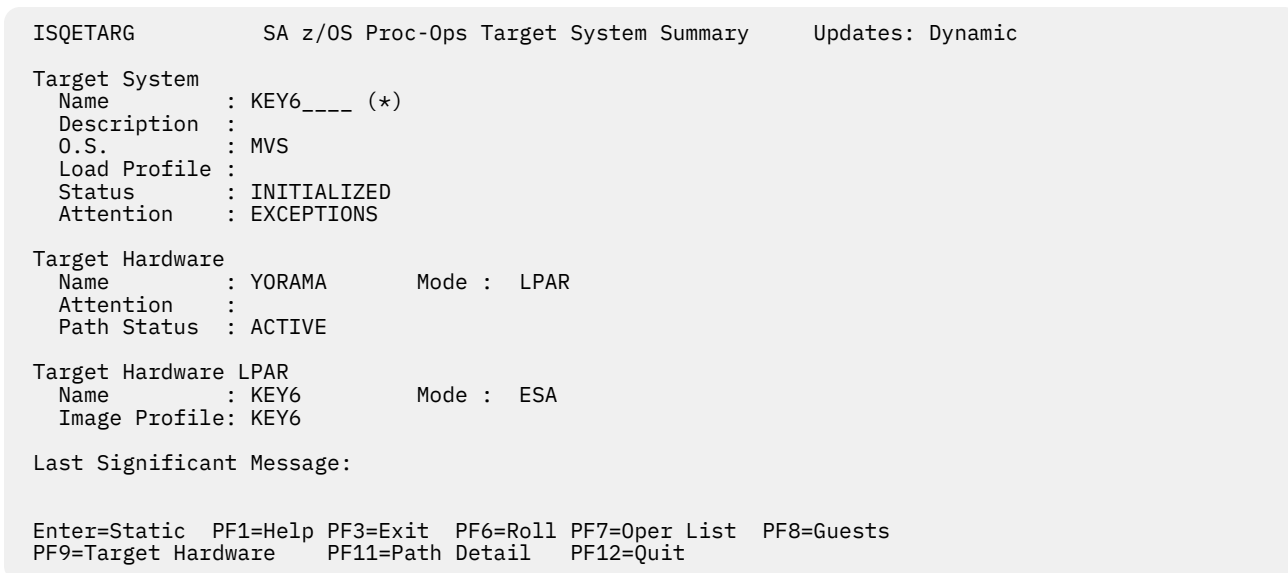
ISQETARG SA z/OS Proc-Ops Target System Summary Updates: Dynamic

Target System
Name : KEY6____ (*)
Description :
O.S. : MVS
Load Profile :
Status : INITIALIZED
Attention : EXCEPTIONS

Target Hardware
Name : YORAMA Mode : LPAR
Attention :
Path Status : ACTIVE

Target Hardware LPAR
Name : KEY6 Mode : ESA
Image Profile: KEY6

Last Significant Message:

Enter=Static PF1=Help PF3=Exit PF6=Roll PF7=Oper List PF8=Guests
PF9=Target Hardware PF11=Path Detail PF12=Quit